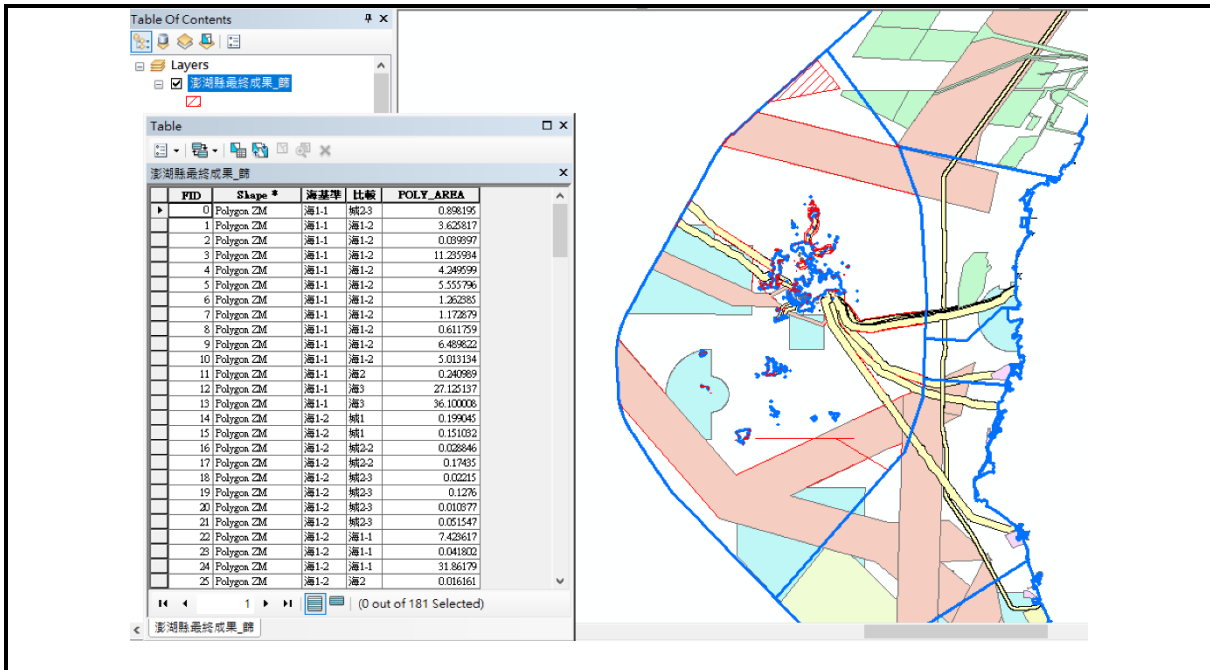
Table Of Contents

Layers

澎湖縣最終成果_篩

Table

澎湖縣最終成果_篩

| FID | Shape * | 海基準 | 比較 | POLY_AREA |
|---|---|---|---|---|
| 0 | Polygon ZM | 海1-1 | 城2-3 | 0.898195 |
| 1 | Polygon ZM | 海1-1 | 海1-2 | 3.625817 |
| 2 | Polygon ZM | 海1-1 | 海1-2 | 0.039897 |
| 3 | Polygon ZM | 海1-1 | 海1-2 | 11.235934 |
| 4 | Polygon ZM | 海1-1 | 海1-2 | 4.249599 |
| 5 | Polygon ZM | 海1-1 | 海1-2 | 5.555796 |
| 6 | Polygon ZM | 海1-1 | 海1-2 | 1.262385 |
| 7 | Polygon ZM | 海1-1 | 海1-2 | 1.172879 |
| 8 | Polygon ZM | 海1-1 | 海1-2 | 0.611759 |
| 9 | Polygon ZM | 海1-1 | 海1-2 | 6.489822 |
| 10 | Polygon ZM | 海1-1 | 海1-2 | 5.013134 |
| 11 | Polygon ZM | 海1-1 | 海2 | 0.240989 |
| 12 | Polygon ZM | 海1-1 | 海3 | 27.125137 |
| 13 | Polygon ZM | 海1-1 | 海3 | 36.100008 |
| 14 | Polygon ZM | 海1-2 | 城1 | 0.199045 |
| 15 | Polygon ZM | 海1-2 | 城1 | 0.151032 |
| 16 | Polygon ZM | 海1-2 | 城2-2 | 0.028846 |
| 17 | Polygon ZM | 海1-2 | 城2-2 | 0.17435 |
| 18 | Polygon ZM | 海1-2 | 城2-3 | 0.02215 |
| 19 | Polygon ZM | 海1-2 | 城2-3 | 0.1276 |
| 20 | Polygon ZM | 海1-2 | 城2-3 | 0.010877 |
| 21 | Polygon ZM | 海1-2 | 城2-3 | 0.051547 |
| 22 | Polygon ZM | 海1-2 | 海1-1 | 7.423617 |
| 23 | Polygon ZM | 海1-2 | 海1-1 | 0.041802 |
| 24 | Polygon ZM | 海1-2 | 海1-1 | 31.86179 |
| 25 | Polygon ZM | 海1-2 | 海2 | 0.016161 |

1 (0 out of 181 Selected)

澎湖縣最終成果_篩